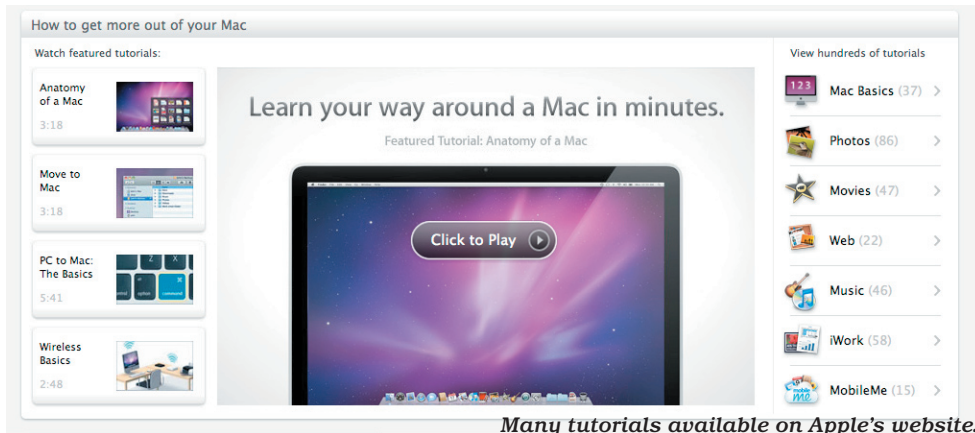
How to get more out of your Mac

Watch featured tutorials:

Anatomy of a Mac
3:18

Move to Mac
3:18

PC to Mac: The Basics
5:41

Wireless Basics
2:48

Learn your way around a Mac in minutes.

Featured Tutorial: Anatomy of a Mac

Click to Play

View hundreds of tutorials

Mac Basics (37)

Photos (86)

Movies (47)

Web (22)

Music (46)

iWork (58)

MobileMe (15)

Many tutorials available on Apple's website